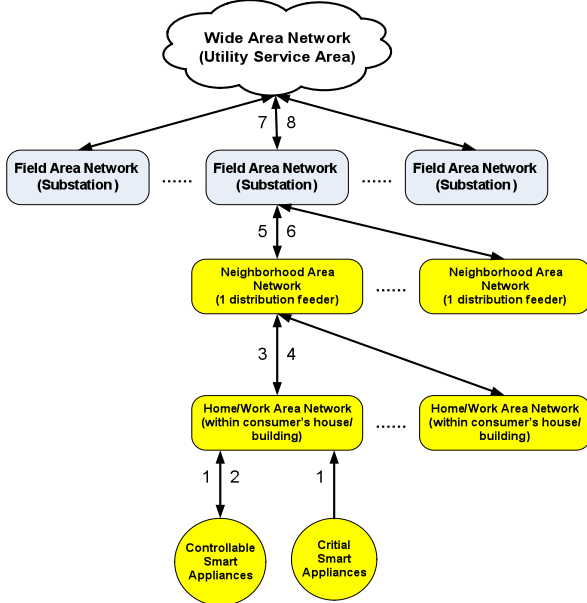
Wide Area Network
(Utility Service Area)

7 8

Field Area Network
(Substation)

......

Field Area Network
(Substation)

......

Field Area Network
(Substation)

5 6

Neighborhood Area Network
(1 distribution feeder)

......

Neighborhood Area Network
(1 distribution feeder)

3 4

Home/Work Area Network
(within consumer's house/building)

......

Home/Work Area Network
(within consumer's house/building)

1 2

1

Controllable Smart Appliances

Critial Smart Appliances